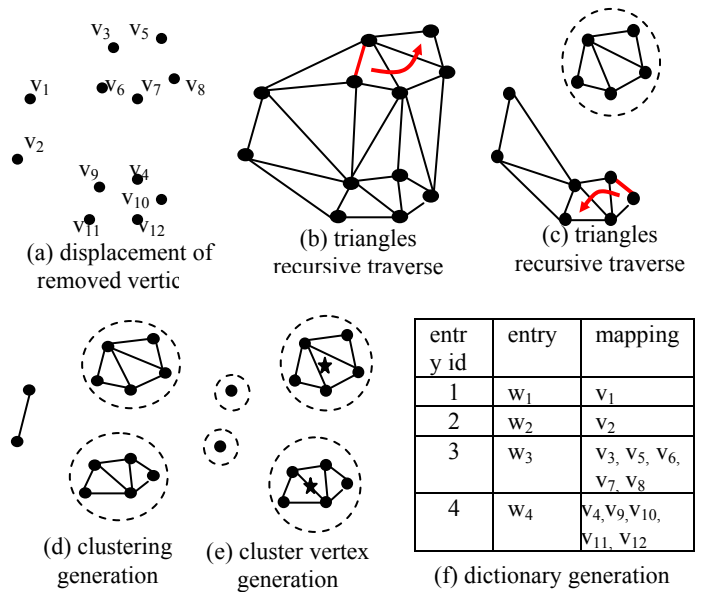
$v_3$ $v_5$

$v_1$ $v_6$ $v_7$ $v_8$

$v_2$

$v_9$ $v_4$

$v_{10}$

$v_{11}$ $v_{12}$

(a) displacement of removed vertic

(b) triangles recursive traverse

(c) triangles recursive traverse

(d) clustering generation

(e) cluster vertex generation

| entr y id | entry | mapping |
|---|---|---|
| 1 | $w_1$ | $v_1$ |
| 2 | $w_2$ | $v_2$ |
| 3 | $w_3$ | $v_3$, $v_5$, $v_6$, $v_7$, $v_8$ |
| 4 | $w_4$ | $v_4$,$v_9$,$v_{10}$, $v_{11}$, $v_{12}$ |

(f) dictionary generation